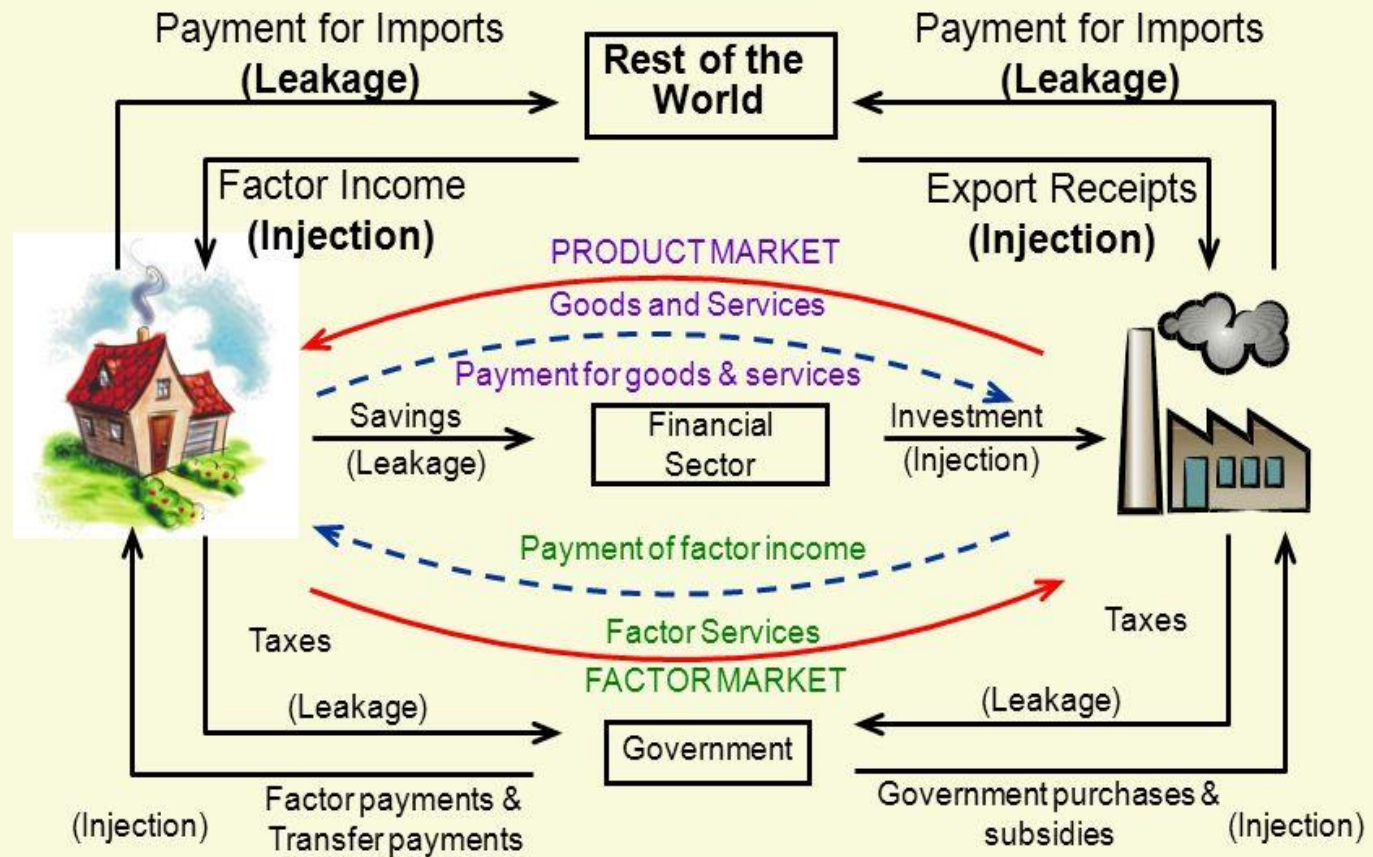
Payment for Imports
(Leakage)

Rest of the World

Payment for Imports
(Leakage)

Factor Income
(Injection)

Export Receipts
(Injection)

PRODUCT MARKET
Goods and Services

Payment for goods & services

Savings
(Leakage)

Financial Sector

Investment
(Injection)

Payment of factor income

Factor Services
FACTOR MARKET

Taxes

(Leakage)

Taxes

(Leakage)

Government

(Injection)

Factor payments & Transfer payments

Government purchases & subsidies

(Injection)